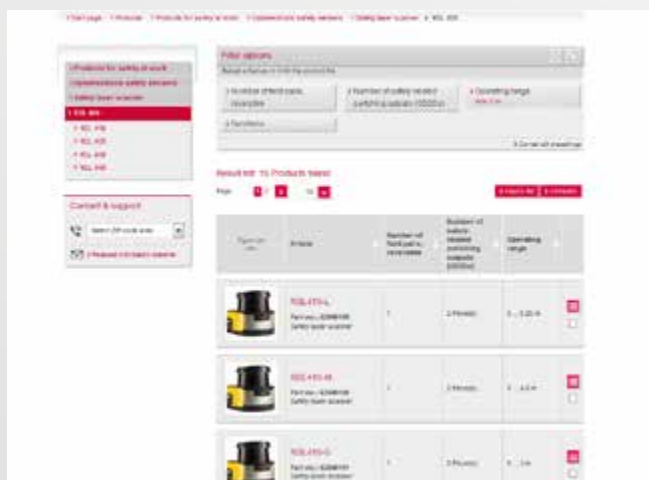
> Start page > Products > Products for safety at work > Optoelectronic safety sensors > Safety laser scanner > RSL 400

> Products for safety at work
Optoelectronic safety sensors
> Safety laser scanner
> RSL 400
> RSL 410
> RSL 420
> RSL 430
> RSL 440

Contact & support
Select ZIP code area
> Request information

Filter options

> Number of field pairs, reversible
> Number of safety-related switching outputs (OSSDs)
> Operating range
> Functions

> Correct all selections

Result list: 10 Products found

Page 1 2 to

> Export list > Compare

| Figure (ex-ample) | Article | Number of field pairs, reversible | Number of safety-related switching outputs (OSSDs) | Operating range | |
|---|---|---|---|---|---|
| | RSL410-L Part no.: 53800100 Safety laser scanner | 1 | 2 Piece(s) | 0 ... 3.25 m | |
| | RSL410-M Part no.: 53800108 Safety laser scanner | 1 | 2 Piece(s) | 0 ... 4.5 m | |
| | RSL410-S Part no.: 53800101 Safety laser scanner | 1 | 2 Piece(s) | 0 ... 3 m | |